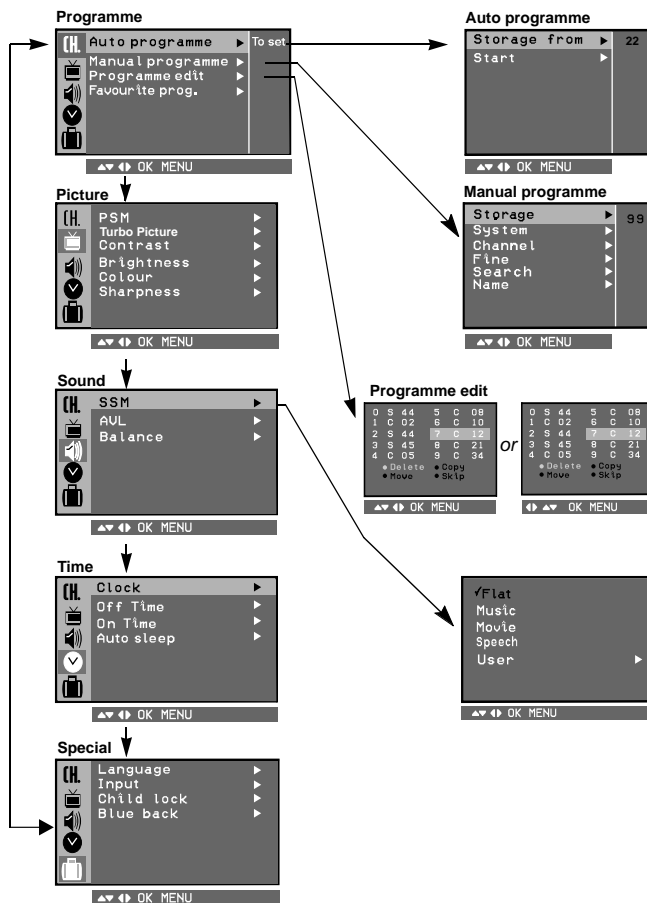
Programme

CH.
Auto programme ▶ To set
Manual programme ▶
Programme edit ▶
Favourite prog. ▶

▲▼ ◀▶ OK MENU

Picture

CH.
PSM ▶
Turbo Picture ▶
Contrast ▶
Brightness ▶
Colour ▶
Sharpness ▶

▲▼ ◀▶ OK MENU

Sound

CH.
SSM ▶
AVL ▶
Balance ▶

▲▼ ◀▶ OK MENU

Time

CH.
Clock ▶
Off Time ▶
On Time ▶
Auto sleep ▶

▲▼ ◀▶ OK MENU

Special

CH.
Language ▶
Input ▶
Child lock ▶
Blue back ▶

▲▼ ◀▶ OK MENU

Auto programme

Storage from ▶ 22
Start ▶

▲▼ ◀▶ OK MENU

Manual programme

Storage ▶ 99
System ▶
Channel ▶
Fine ▶
Search ▶
Name ▶

▲▼ ◀▶ OK MENU

Programme edit

| 0 S 44 | 5 C 08 |
|---|---|
| 1 C 02 | 6 C 10 |
| 2 S 44 | 7 C 12 |
| 3 S 45 | 8 C 21 |
| 4 C 05 | 9 C 34 |

● Delete ● Copy
● Move ● Skip

▲▼ ◀▶ OK MENU

or

| 0 S 44 | 5 C 08 |
|---|---|
| 1 C 02 | 6 C 10 |
| 2 S 44 | 7 C 12 |
| 3 S 45 | 8 C 21 |
| 4 C 05 | 9 C 34 |

● Delete ● Copy
● Move ● Skip

◀▶ ▲▼ OK MENU

✓Flat
Music
Movie
Speech
User ▶

▲▼ ◀▶ OK MENU